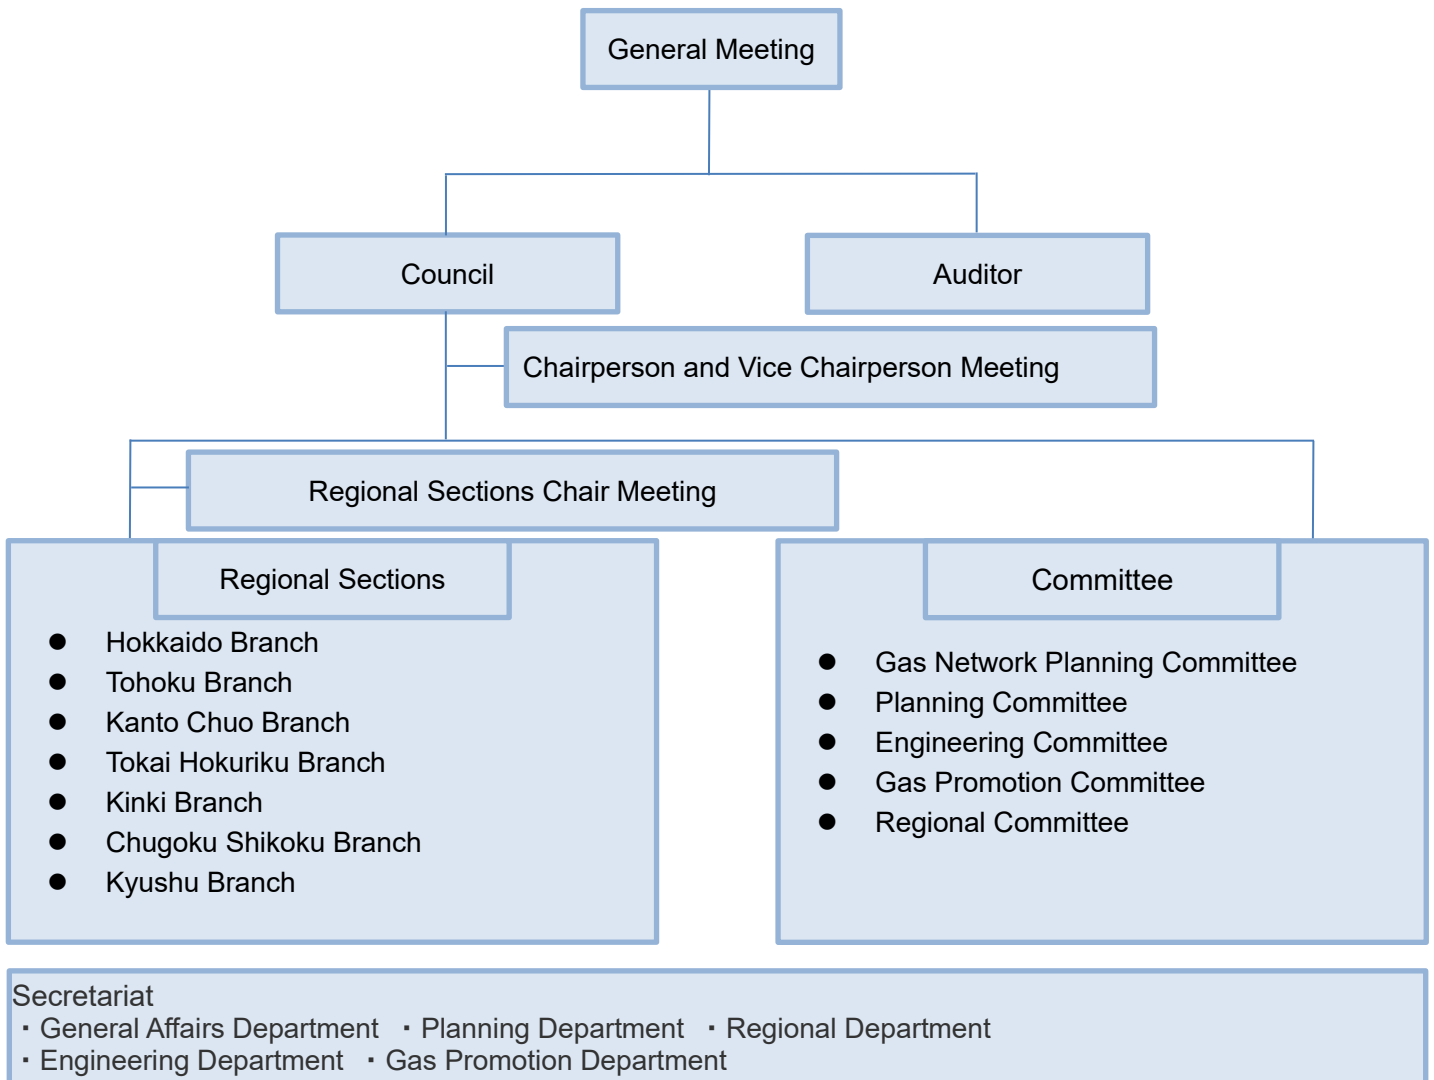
General Meeting

Council

Auditor

Chairperson and Vice Chairperson Meeting

Regional Sections Chair Meeting

Regional Sections

- Hokkaido Branch
- Tohoku Branch
- Kanto Chuo Branch
- Tokai Hokuriku Branch
- Kinki Branch
- Chugoku Shikoku Branch
- Kyushu Branch

Committee

- Gas Network Planning Committee
- Planning Committee
- Engineering Committee
- Gas Promotion Committee
- Regional Committee

Secretariat
・General Affairs Department ・Planning Department ・Regional Department
・Engineering Department ・Gas Promotion Department